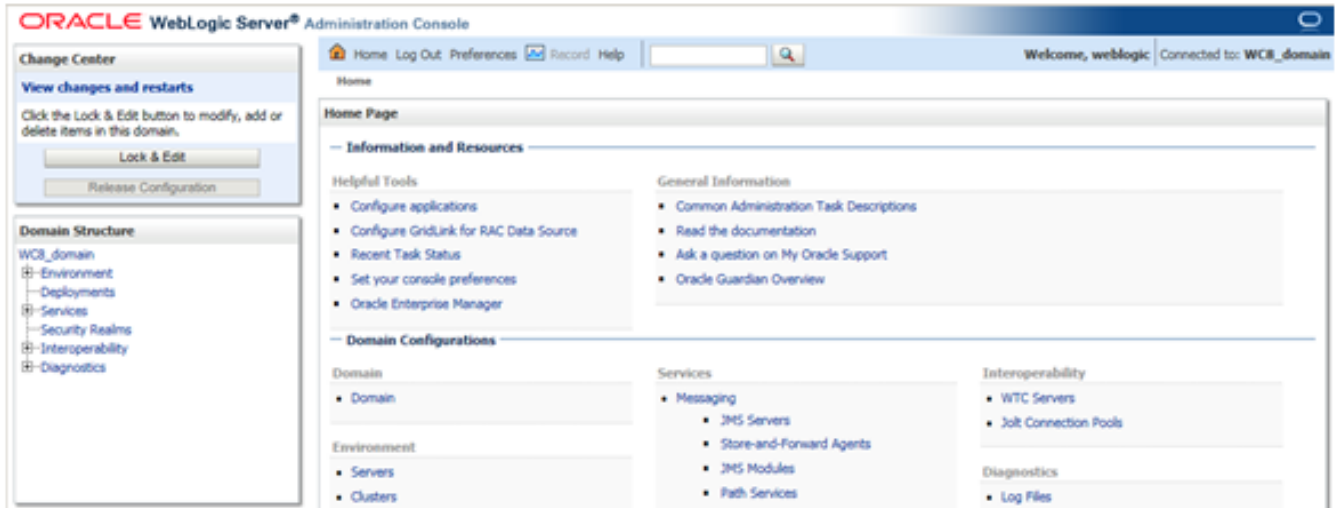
ORACLE WebLogic Server® Administration Console

Change Center

View changes and restarts

Click the Lock & Edit button to modify, add or delete items in this domain.

Lock & Edit

Release Configuration

Domain Structure

WC8_domain
Environment
Deployments
Services
Security Realms
Interoperability
Diagnostics

Home Log Out Preferences Record Help

Welcome, weblogic Connected to: WC8_domain

Home

Home Page

— Information and Resources

Helpful Tools

- Configure applications
- Configure GridLink for RAC Data Source
- Recent Task Status
- Set your console preferences
- Oracle Enterprise Manager

General Information

- Common Administration Task Descriptions
- Read the documentation
- Ask a question on My Oracle Support
- Oracle Guardian Overview

— Domain Configurations

Domain

- Domain

Environment

- Servers
- Clusters

Services

- Messaging
  - JMS Servers
  - Store-and-Forward Agents
  - JMS Modules
  - Path Services

Interoperability

- WTC Servers
- Jolt Connection Pools

Diagnostics

- Log Files